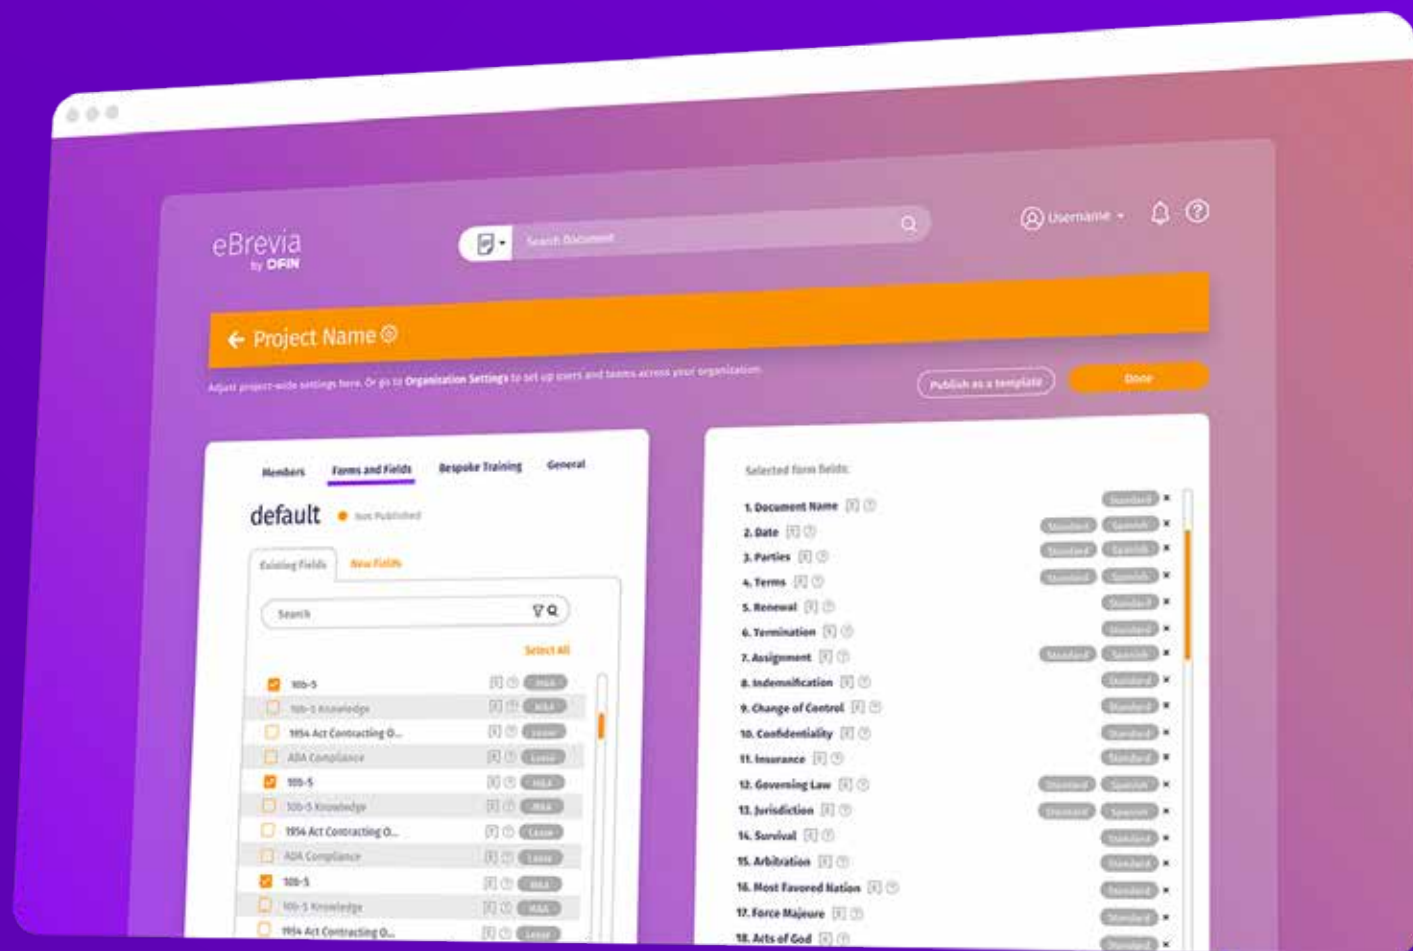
eBrevia
by DFIN

Search Document

Username

Project Name

Adjust project-wide settings here. Or go to Organization Settings to set up users and teams across your organization.

Publish as a template

Done

Members Forms and Fields Bespoke Training General

default Not Published

Existing Fields New Fields

Search

Select All

10b-5 M&A
10b-5 Knowledge M&A
1934 Act Contracting O... Lease
ADA Compliance Lease
10b-5 M&A
10b-5 Knowledge M&A
1934 Act Contracting O... Lease
ADA Compliance Lease
10b-5 M&A
10b-5 Knowledge M&A
1934 Act Contracting O... Lease

Selected form fields

1. Document Name Standard
2. Date Standard Spanish
3. Parties Standard Spanish
4. Terms Standard Spanish
5. Renewal Standard
6. Termination Standard
7. Assignment Standard Spanish
8. Indemnification Standard
9. Change of Control Standard
10. Confidentiality Standard
11. Insurance Standard
12. Governing Law Standard Spanish
13. Jurisdiction Standard Spanish
14. Survival Standard
15. Arbitration Standard
16. Most Favored Nation Standard
17. Force Majeure Standard
18. Acts of God Standard